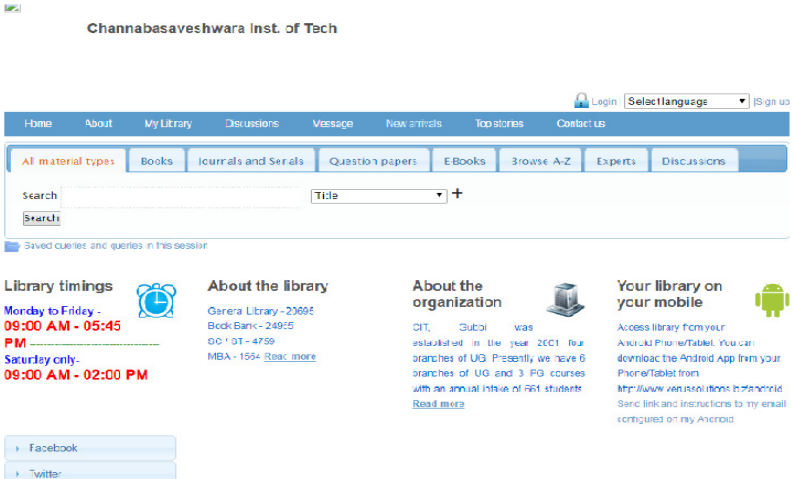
Channabasaveshwara Inst. of Tech

Login Select language | Sign up

Home About My Library Discussions Message New arrivals Top stories Contact us

All material types Books Journals and Serials Question papers E-Books Browse A-Z Experts Discussions

Search Title +

Search

Saved queries and queries in this session

Library timings

Monday to Friday -
09:00 AM - 05:45 PM
Saturday only-
09:00 AM - 02:00 PM

About the library

General Library - 20695
Book Bank - 24955
SC / ST - 4759
MBA - 1564 Read more

About the organization

CIT, Gubbi was established in the year 2001 four branches of UG. Presently we have 6 branches of UG and 3 PG courses with an annual intake of 661 students
Read more

Your library on your mobile

Access library from your Android Phone/Tablet. You can download the Android App from your Phone/Tablet from http://www.venusolutions.biz/android
Send link and instructions to my email configured on my Android

Facebook
Twitter